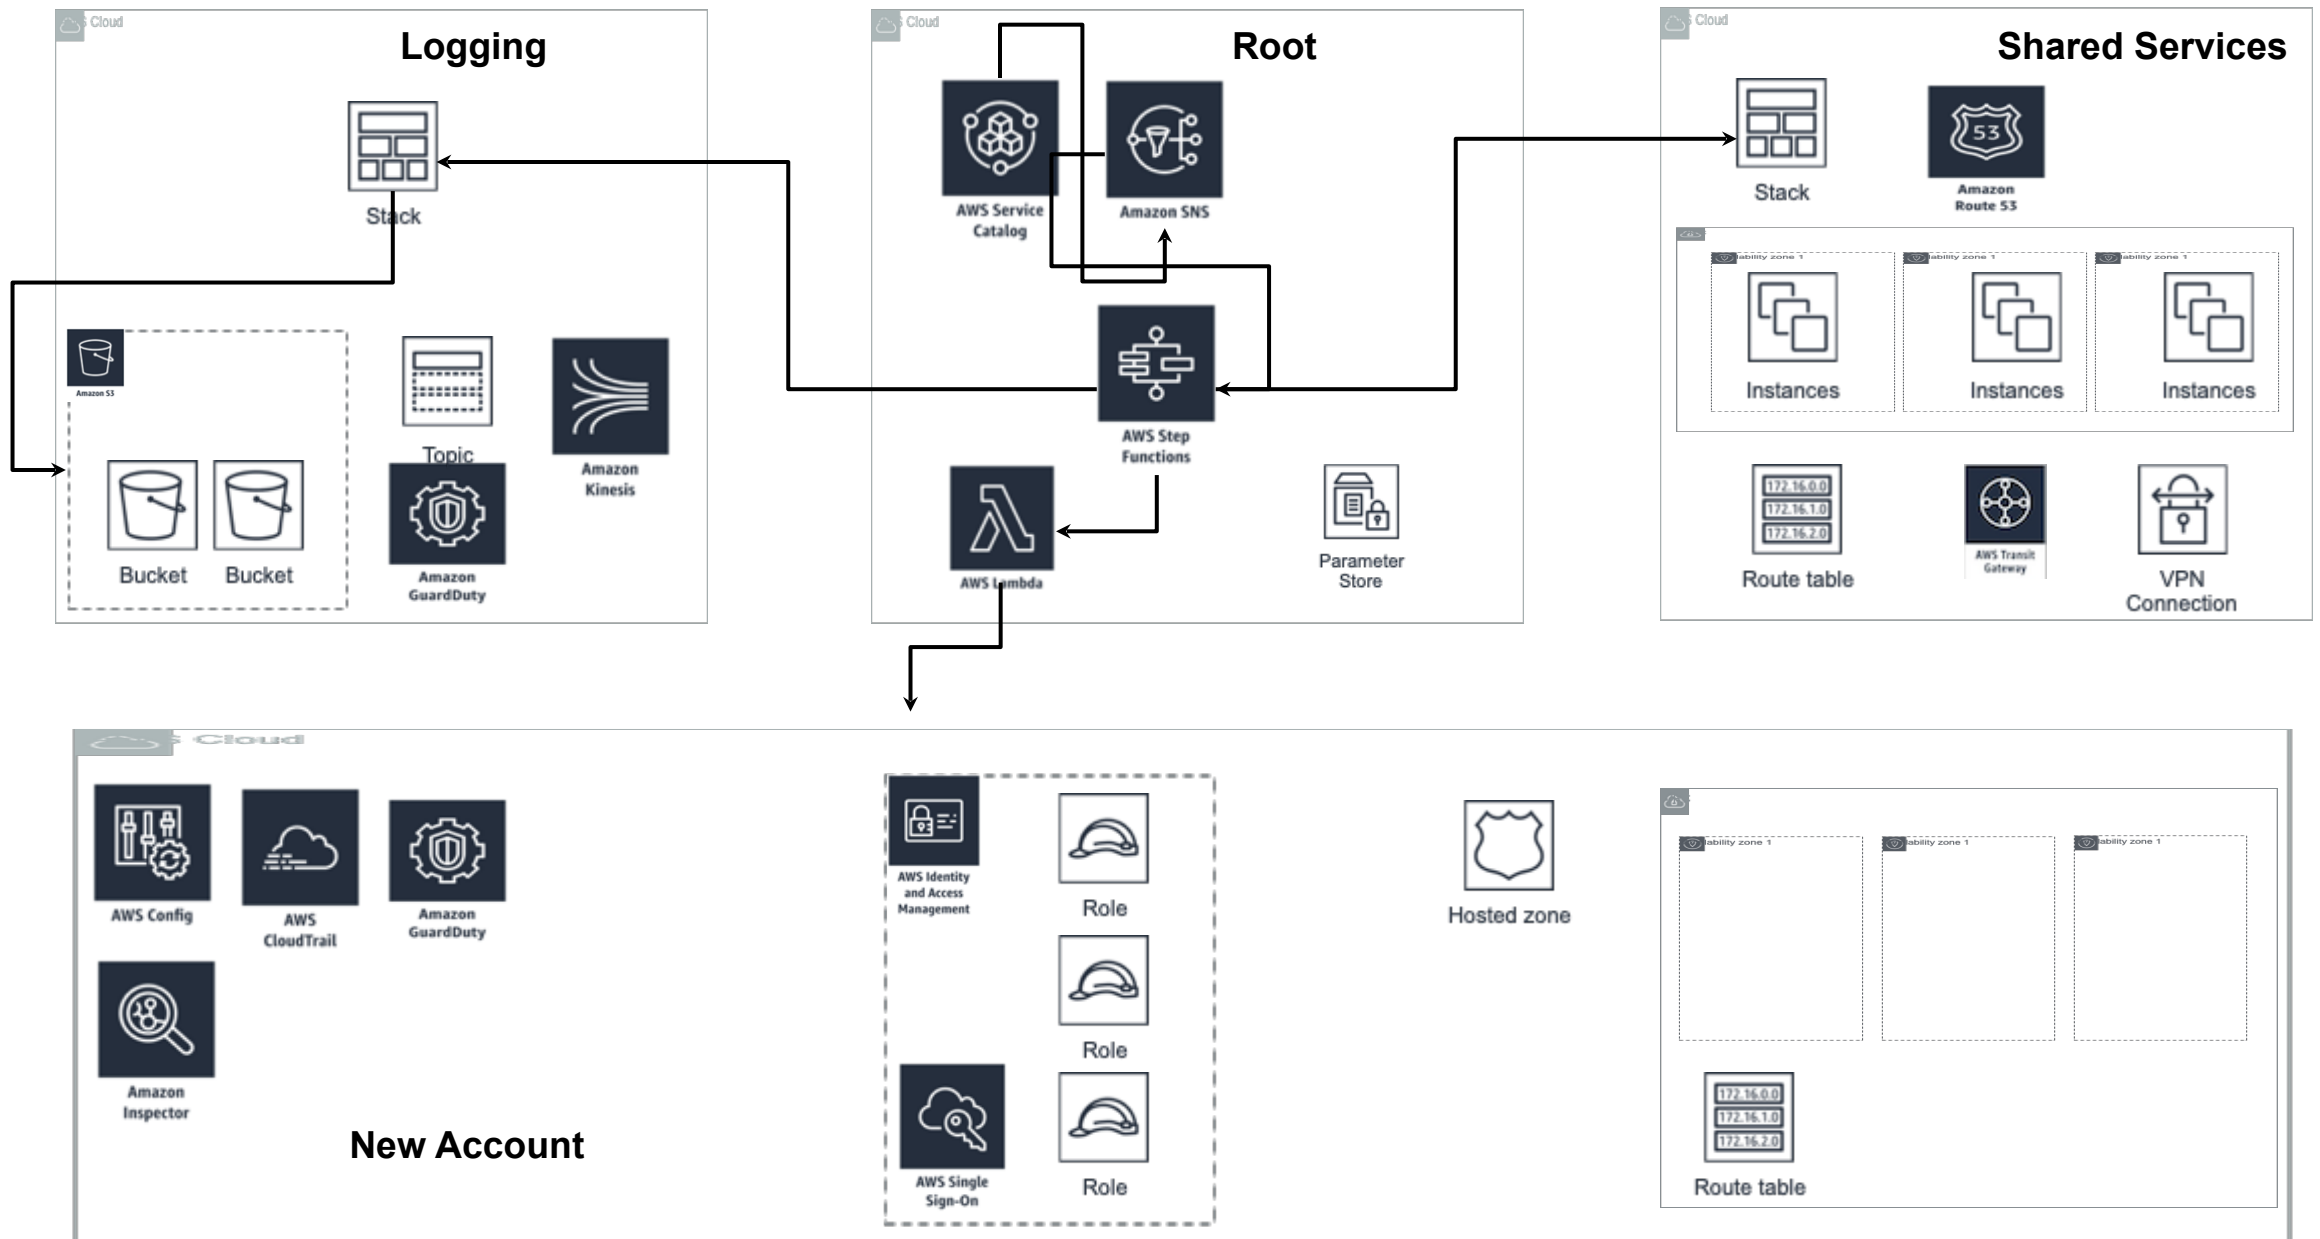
Cloud

Logging

Stack

Amazon S3

Bucket

Bucket

Topic

Amazon GuardDuty

Amazon Kinesis

Cloud

Root

AWS Service Catalog

Amazon SNS

AWS Step Functions

AWS Lambda

Parameter Store

Cloud

Shared Services

Stack

Amazon Route 53

ability zone 1

Instances

ability zone 1

Instances

ability zone 1

Instances

172.16.0.0
172.16.1.0
172.16.2.0

Route table

AWS Transit Gateway

VPN Connection

Cloud

AWS Config

AWS CloudTrail

Amazon GuardDuty

Amazon Inspector

New Account

AWS Identity and Access Management

Role

Role

AWS Single Sign-On

Role

Hosted zone

ability zone 1

ability zone 1

ability zone 1

172.16.0.0
172.16.1.0
172.16.2.0

Route table